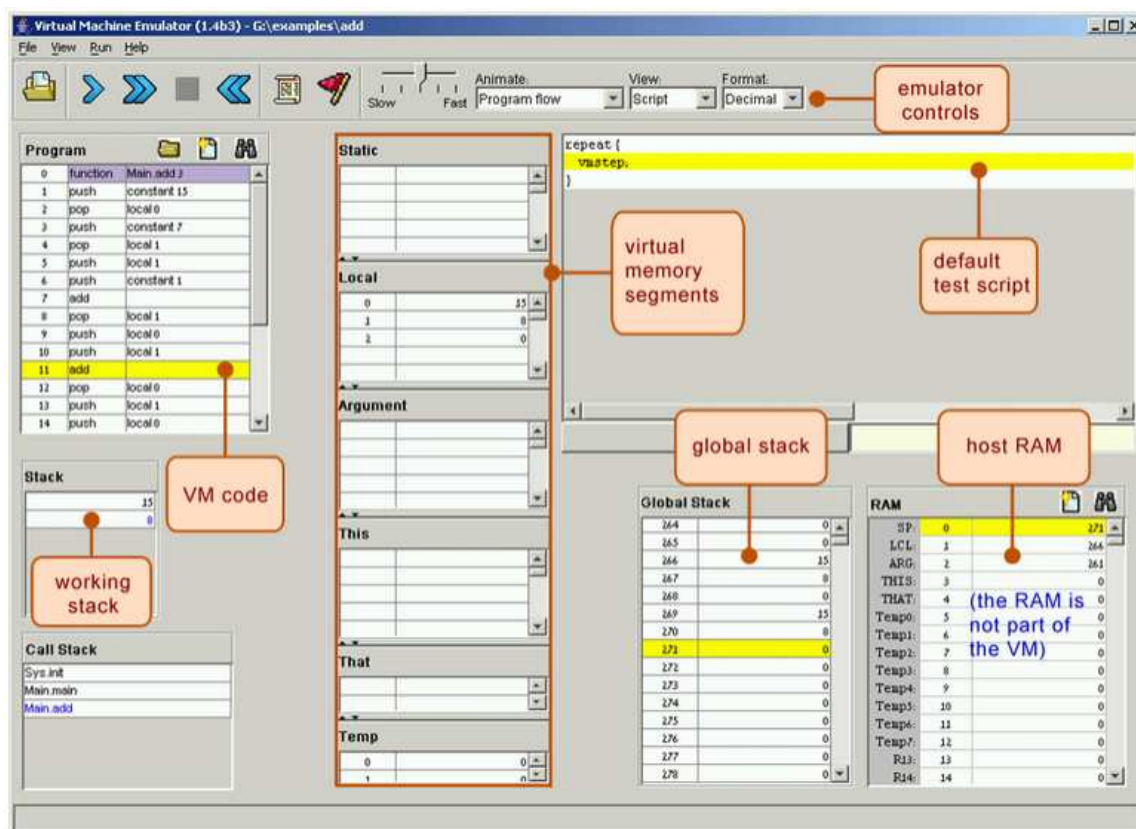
Virtual Machine Emulator (1.4b3) - G:\examples\add

File View Run Help

Slow Fast

Animate: Program flow

View: Script

Format: Decimal

emulator controls

Program

| 0 | function | Main.add 3 |
|---|---|---|
| 1 | push | constant 15 |
| 2 | pop | local 0 |
| 3 | push | constant 7 |
| 4 | pop | local 1 |
| 5 | push | local 1 |
| 6 | push | constant 1 |
| 7 | add | |
| 8 | pop | local 1 |
| 9 | push | local 0 |
| 10 | push | local 1 |
| 11 | add | |
| 12 | pop | local 0 |
| 13 | push | local 1 |
| 14 | push | local 0 |

Static

Local

| 0 | 15 |
|---|---|
| 1 | 8 |
| 2 | 0 |

Argument

This

That

Temp

| 0 | 0 |
|---|---|
| 1 | 0 |

repeat {
vmstep;
}

virtual memory segments

default test script

VM code

Stack

| 15 |
|---|
| 8 |

working stack

Call Stack

Sys.init
Main.main
Main.add

global stack

host RAM

Global Stack

| 264 | 0 |
|---|---|
| 265 | 0 |
| 266 | 15 |
| 267 | 8 |
| 268 | 0 |
| 269 | 15 |
| 270 | 8 |
| 271 | 0 |
| 272 | 0 |
| 273 | 0 |
| 274 | 0 |
| 275 | 0 |
| 276 | 0 |
| 277 | 0 |
| 278 | 0 |

RAM

| SP: | 0 | 271 |
|---|---|---|
| LCL: | 1 | 266 |
| ARG: | 2 | 261 |
| THIS: | 3 | 0 |
| THAT: | 4 | 0 |
| Temp0: | 5 | 0 |
| Temp1: | 6 | 0 |
| Temp2: | 7 | 0 |
| Temp3: | 8 | 0 |
| Temp4: | 9 | 0 |
| Temp5: | 10 | 0 |
| Temp6: | 11 | 0 |
| Temp7: | 12 | 0 |
| R13: | 13 | 0 |
| R14: | 14 | 0 |

(the RAM is not part of the VM)